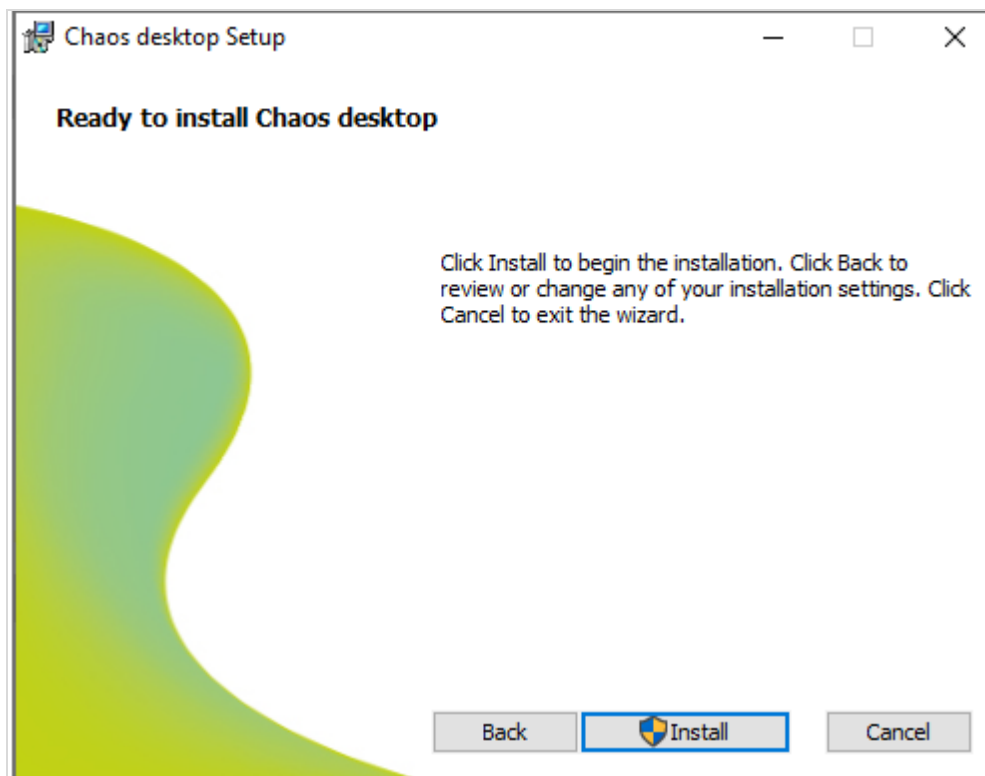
Chaos desktop Setup

Ready to install Chaos desktop

Click Install to begin the installation. Click Back to review or change any of your installation settings. Click Cancel to exit the wizard.

Back
Install
Cancel